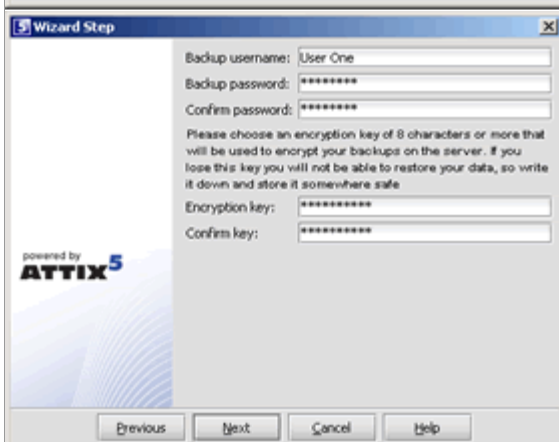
Wizard Step

Backup username: User One

Backup password: ********

Confirm password: ********

Please choose an encryption key of 8 characters or more that will be used to encrypt your backups on the server. If you lose this key you will not be able to restore your data, so write it down and store it somewhere safe

Encryption key: ***********

Confirm key: ***********

powered by ATTIX5

Previous Next Cancel Help